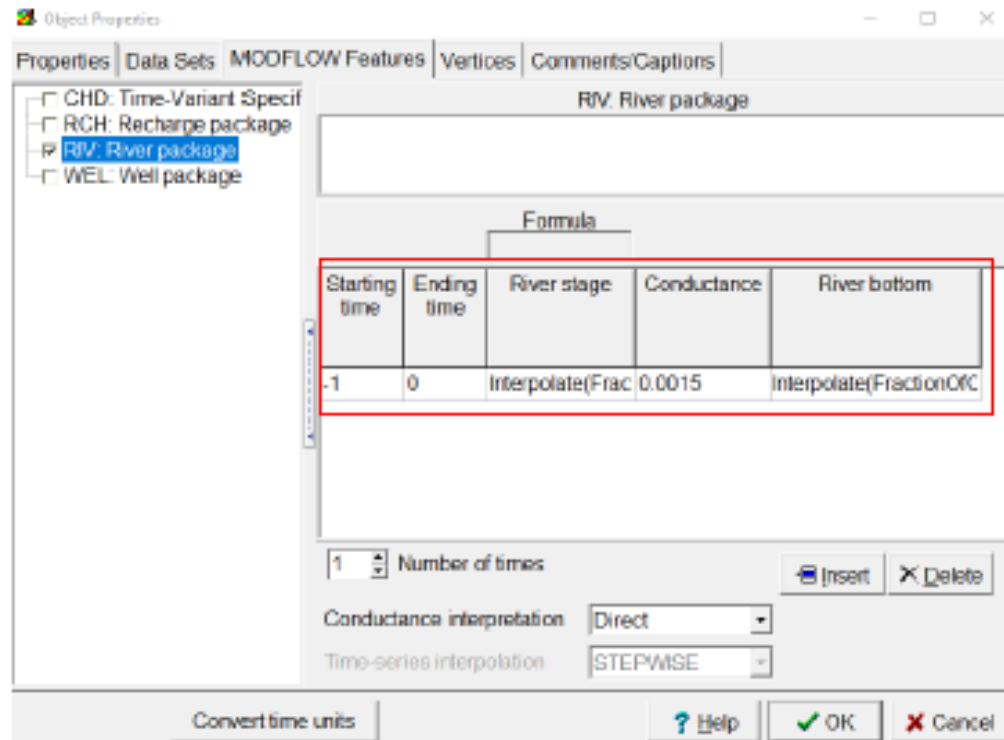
Object Properties

Properties | Data Sets | MODFLOW Features | Vertices | Comments/Captions

CHD: Time-Variant Specif
RCH: Recharge package
RIV: River package
WEL: Well package

RIV: River package

Formula

| Starting time | Ending time | River stage | Conductance | River bottom |
|---|---|---|---|---|
| -1 | 0 | Interpolate(Frac | 0.0015 | Interpolate(FractionOfC |

1 Number of times

Insert | Delete

Conductance interpretation | Direct

Time-series interpolation | STEPWISE

Convert time units

? Help | ✔ OK | ✖ Cancel